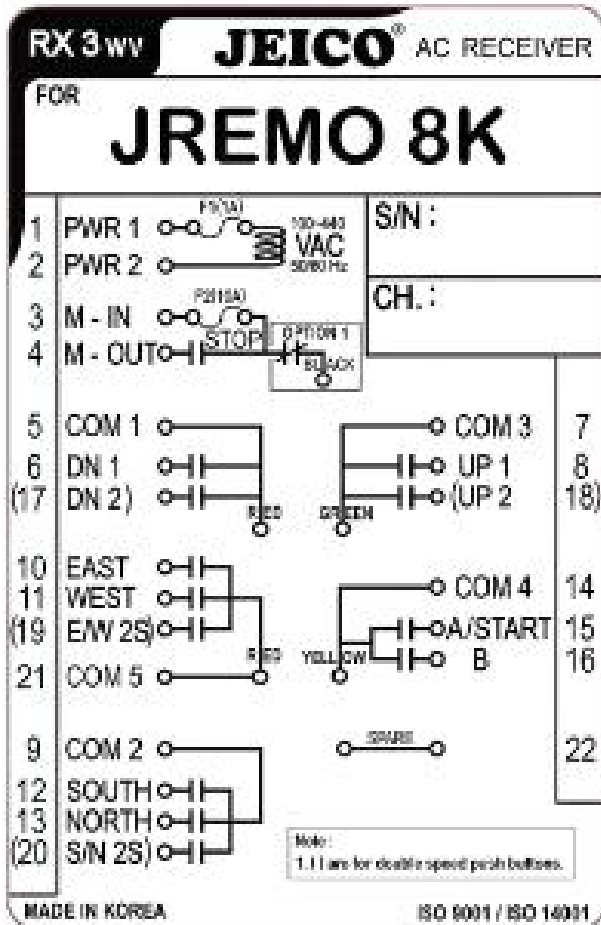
RX 3 WV JEICO® AC RECEIVER

FOR
JREMO 8K

S/N :

CH. :

1 PWR 1 F1(1A) 100-440 VAC 50/60 Hz
2 PWR 2

3 M - IN F2(10A)
4 M - OUT STOP OPTION 1 BLACK

5 COM 1
6 DN 1
(17 DN 2)
RED

GREEN
COM 3 7
UP 1 8
(UP 2 18)

10 EAST
11 WEST
(19 E/W 2S)
21 COM 5
RED

COM 4 14
A/START 15
B 16
YELLOW

9 COM 2
12 SOUTH
13 NORTH
(20 S/N 2S)

SPARE 22

Note :
1. ( ) are for double speed push buttons.

MADE IN KOREA
ISO 9001 / ISO 14001